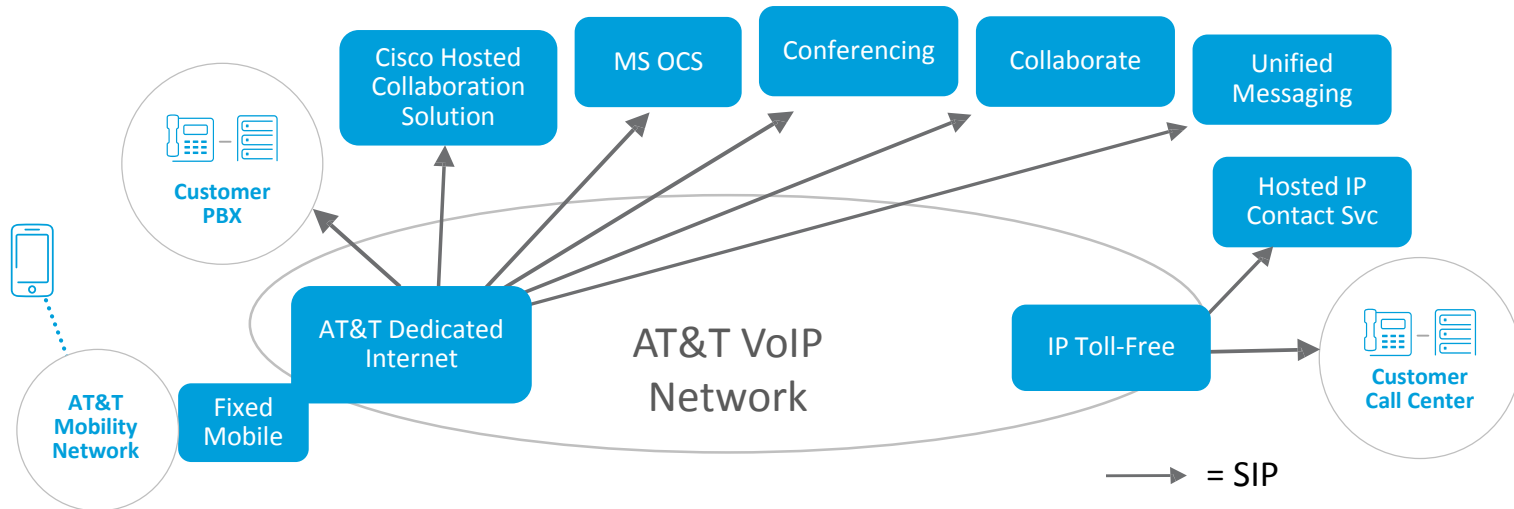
Cisco Hosted Collaboration Solution

MS OCS

Conferencing

Collaborate

Unified Messaging

Customer PBX

Hosted IP Contact Svc

AT&T Dedicated Internet

AT&T VoIP Network

IP Toll-Free

Customer Call Center

AT&T Mobility Network

Fixed Mobile

= SIP